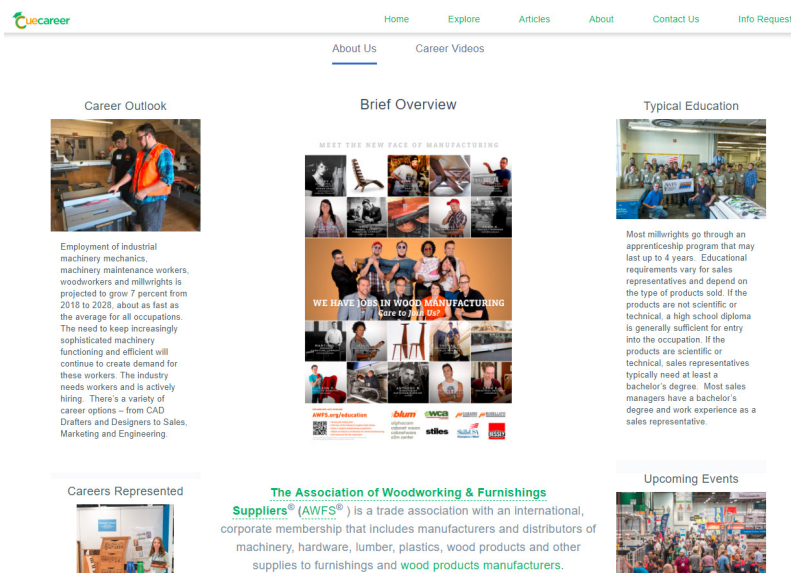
cuecareer

Home Explore Articles About Contact Us Info Request

About Us Career Videos

Career Outlook

Employment of industrial machinery mechanics, machinery maintenance workers, woodworkers and millwrights is projected to grow 7 percent from 2018 to 2028, about as fast as the average for all occupations. The need to keep increasingly sophisticated machinery functioning and efficient will continue to create demand for these workers. The industry needs workers and is actively hiring. There's a variety of career options – from CAD Drafters and Designers to Sales, Marketing and Engineering.

Brief Overview

MEET THE NEW FACE OF MANUFACTURING

WE HAVE JOBS IN WOOD MANUFACTURING
Care to Join Us?

AWFS.org/education

blum wca stiles

Typical Education

Most millwrights go through an apprenticeship program that may last up to 4 years. Educational requirements vary for sales representatives and depend on the type of products sold. If the products are not scientific or technical, a high school diploma is generally sufficient for entry into the occupation. If the products are scientific or technical, sales representatives typically need at least a bachelor's degree. Most sales managers have a bachelor's degree and work experience as a sales representative.

Careers Represented

The Association of Woodworking & Furnishings Suppliers® (AWFS®) is a trade association with an international, corporate membership that includes manufacturers and distributors of machinery, hardware, lumber, plastics, wood products and other supplies to furnishings and wood products manufacturers.

Upcoming Events